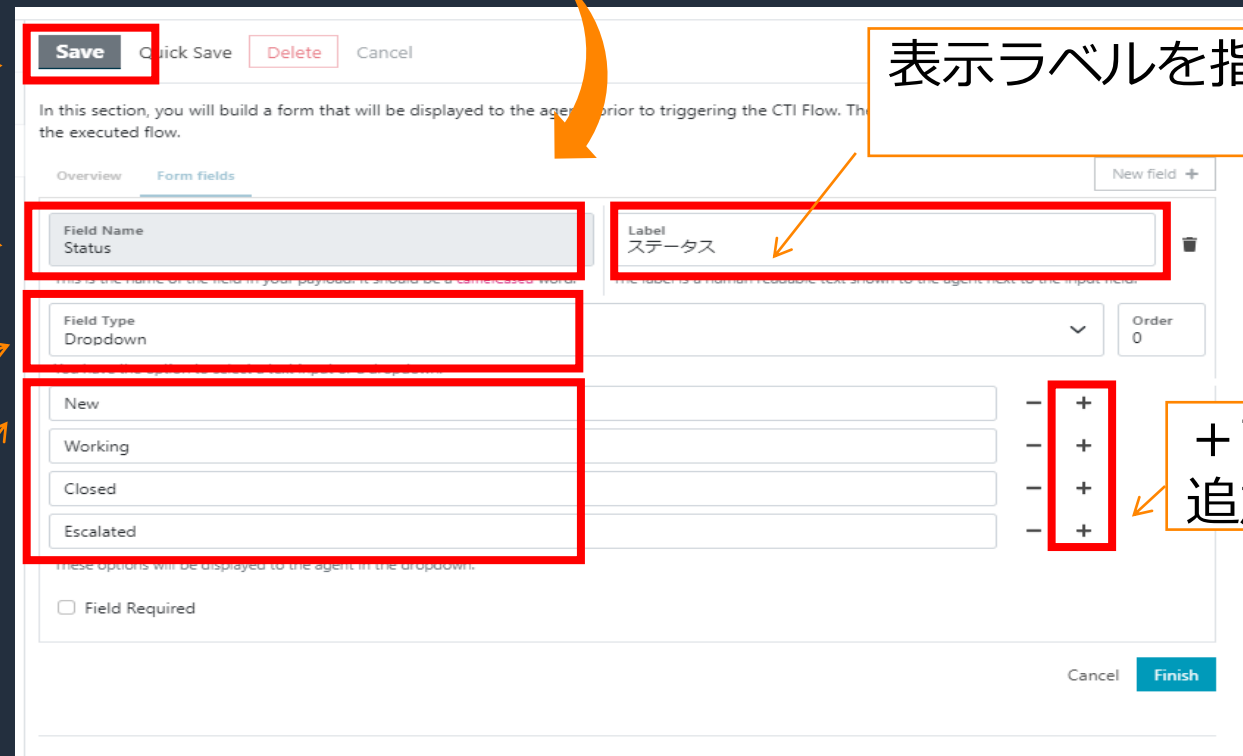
Save Quick Save Delete Cancel

表示ラベルを指

In this section, you will build a form that will be displayed to the agent prior to triggering the CTI Flow. The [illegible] the executed flow.

Overview Form fields

New field +

Field Name
Status

This is the name of the field in your payload. It should be a camelcased word.

Label
ステータス

The label is a human readable text shown to the agent next to the input field.

Field Type
Dropdown

Order
0

You have the option to select a text input or a dropdown.

New
Working
Closed
Escalated

＋
追

These options will be displayed to the agent in the dropdown.

Field Required

Cancel Finish